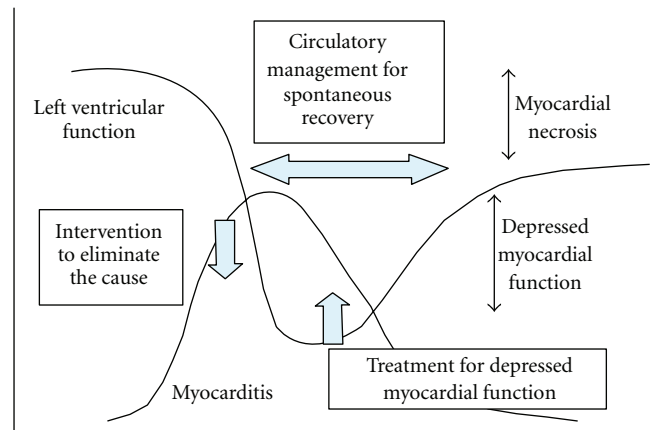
Circulatory management for spontaneous recovery

Myocardial necrosis

Left ventricular function

Intervention to eliminate the cause

Depressed myocardial function

Myocarditis

Treatment for depressed myocardial function